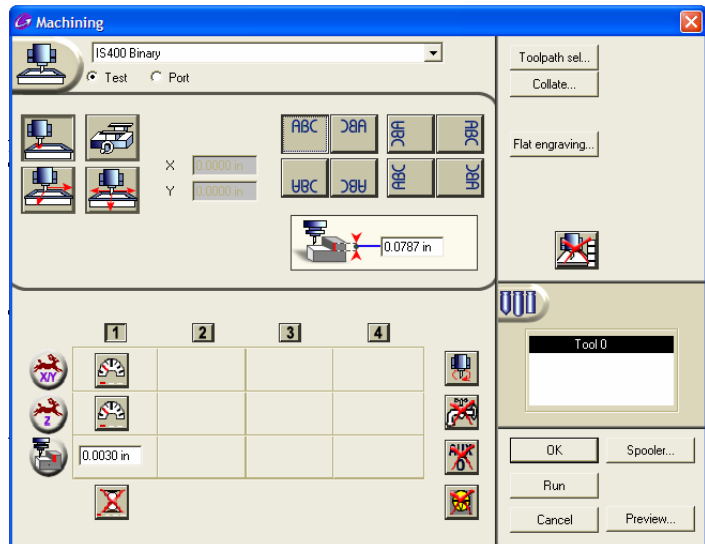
Machining

IS400 Binary

Test Port

ABC ABC ABC ABC
ABC ABC ABC ABC

X 0.0000 in
Y 0.0000 in

0.0787 in

1 2 3 4

X/Y

Z

0.0030 in

Toolpath sel...
Collate...

Flat engraving...

Tool 0

OK
Spooler...
Run
Cancel
Preview...